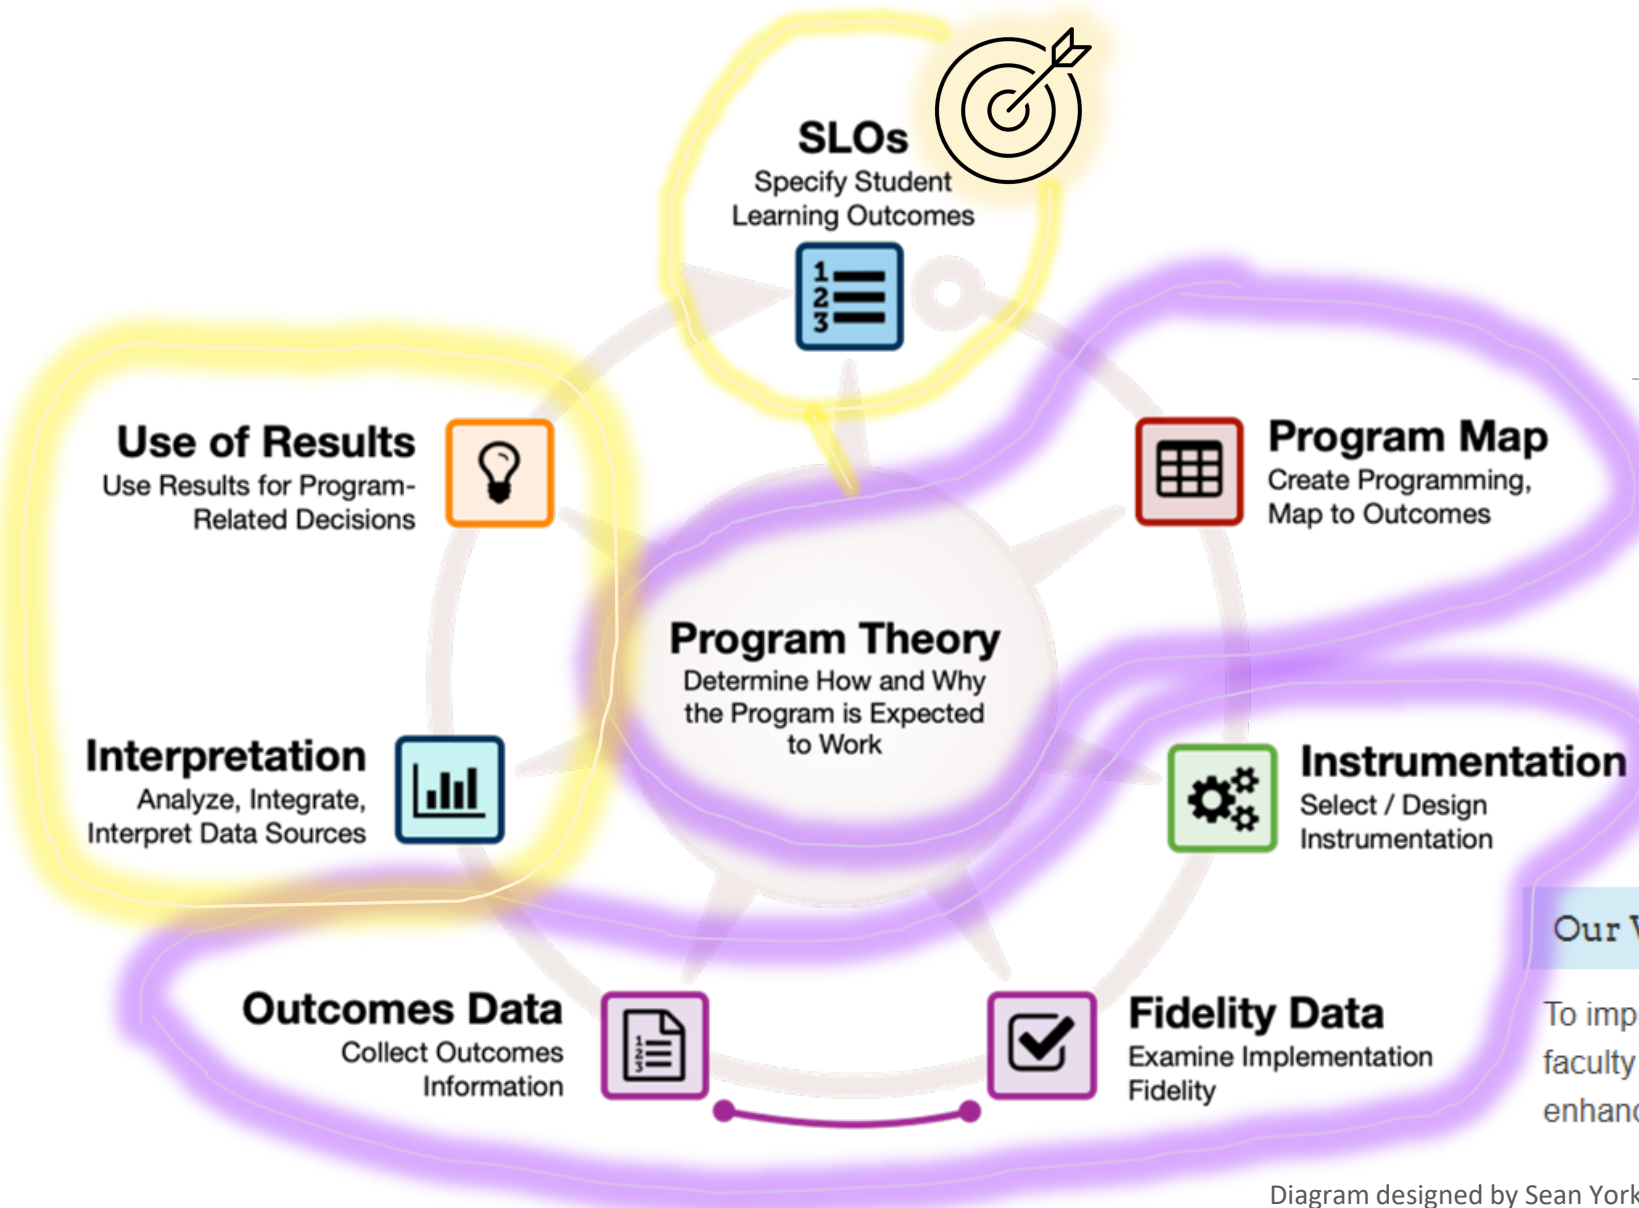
SLOs
Specify Student Learning Outcomes

Use of Results
Use Results for Program-Related Decisions

Program Map
Create Programming, Map to Outcomes

Program Theory
Determine How and Why the Program is Expected to Work

Interpretation
Analyze, Integrate, Interpret Data Sources

Instrumentation
Select / Design Instrumentation

Our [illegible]

Outcomes Data
Collect Outcomes Information

Fidelity Data
Examine Implementation Fidelity

To imp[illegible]
faculty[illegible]
enhan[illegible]

Diagram designed by Sean York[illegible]